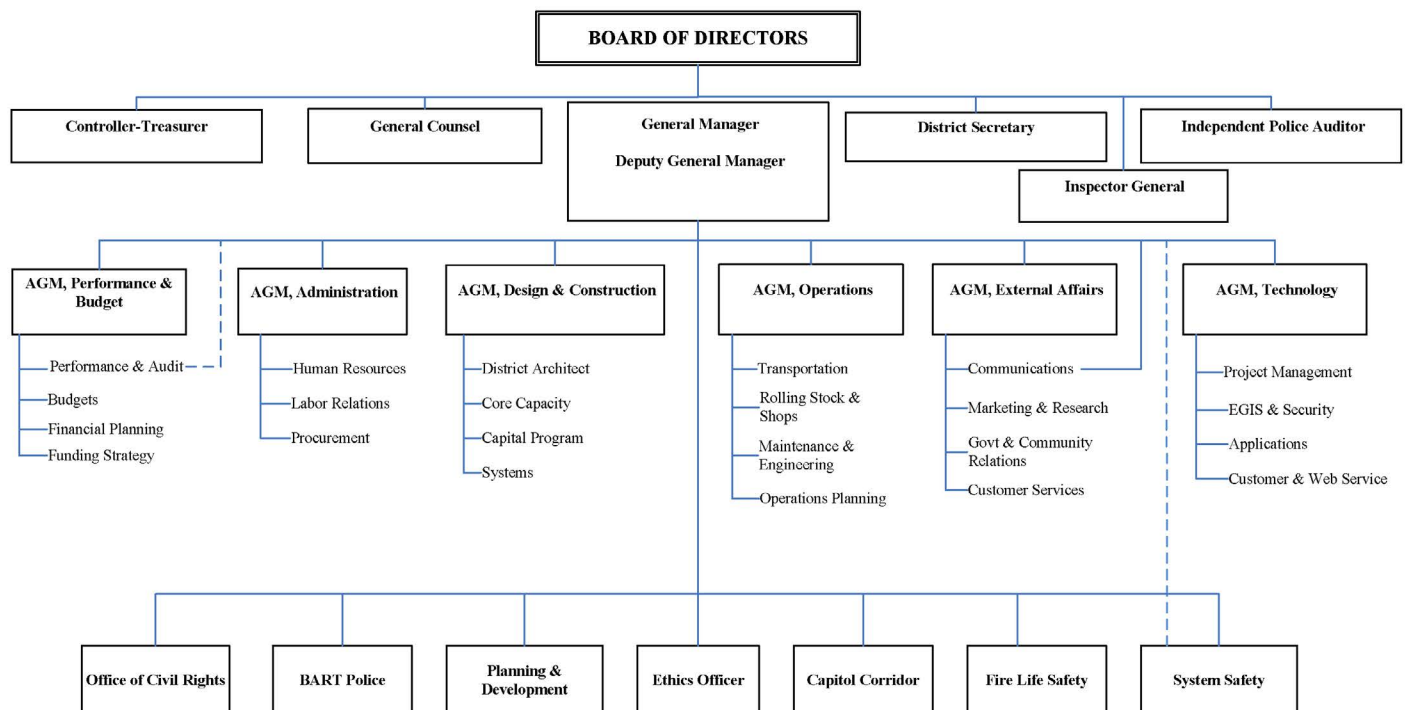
BOARD OF DIRECTORS

Controller-Treasurer

General Counsel

General Manager

Deputy General Manager

District Secretary

Independent Police Auditor

Inspector General

AGM, Performance & Budget

Performance & Audit

Budgets

Financial Planning

Funding Strategy

AGM, Administration

Human Resources

Labor Relations

Procurement

AGM, Design & Construction

District Architect

Core Capacity

Capital Program

Systems

AGM, Operations

Transportation

Rolling Stock & Shops

Maintenance & Engineering

Operations Planning

AGM, External Affairs

Communications

Marketing & Research

Govt & Community Relations

Customer Services

AGM, Technology

Project Management

EGIS & Security

Applications

Customer & Web Service

Office of Civil Rights

BART Police

Planning & Development

Ethics Officer

Capitol Corridor

Fire Life Safety

System Safety